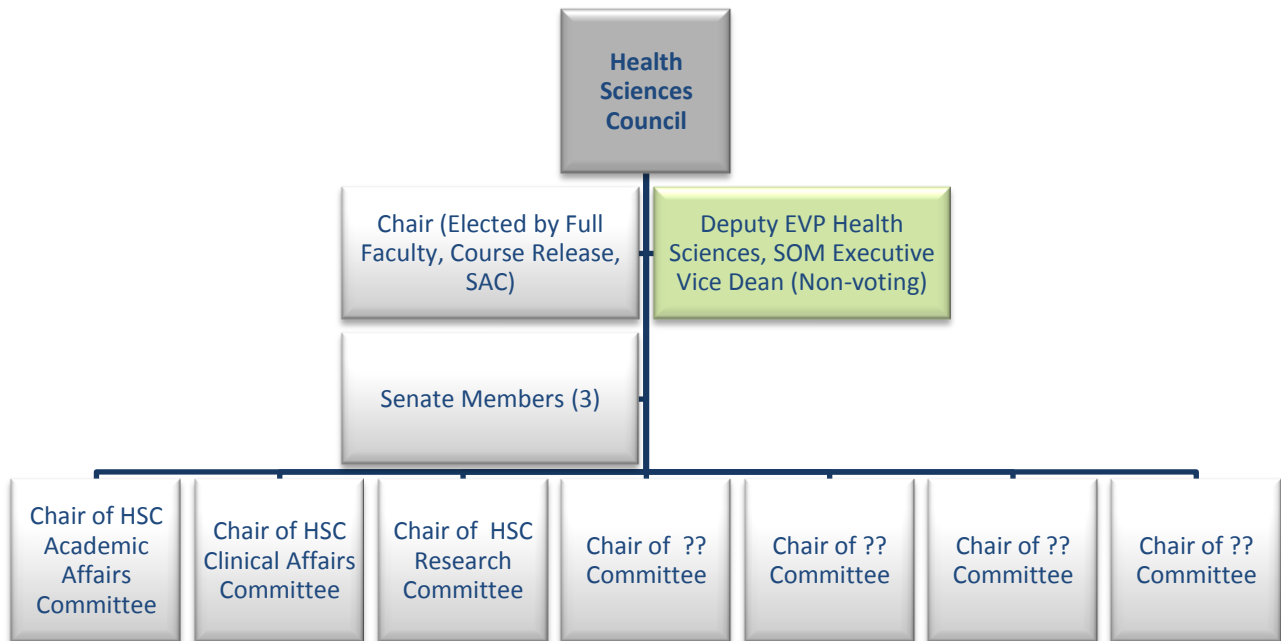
Health Sciences Council

Chair (Elected by Full Faculty, Course Release, SAC)

Deputy EVP Health Sciences, SOM Executive Vice Dean (Non-voting)

Senate Members (3)

Chair of HSC Academic Affairs Committee

Chair of HSC Clinical Affairs Committee

Chair of HSC Research Committee

Chair of ?? Committee

Chair of ?? Committee

Chair of ?? Committee

Chair of ?? Committee